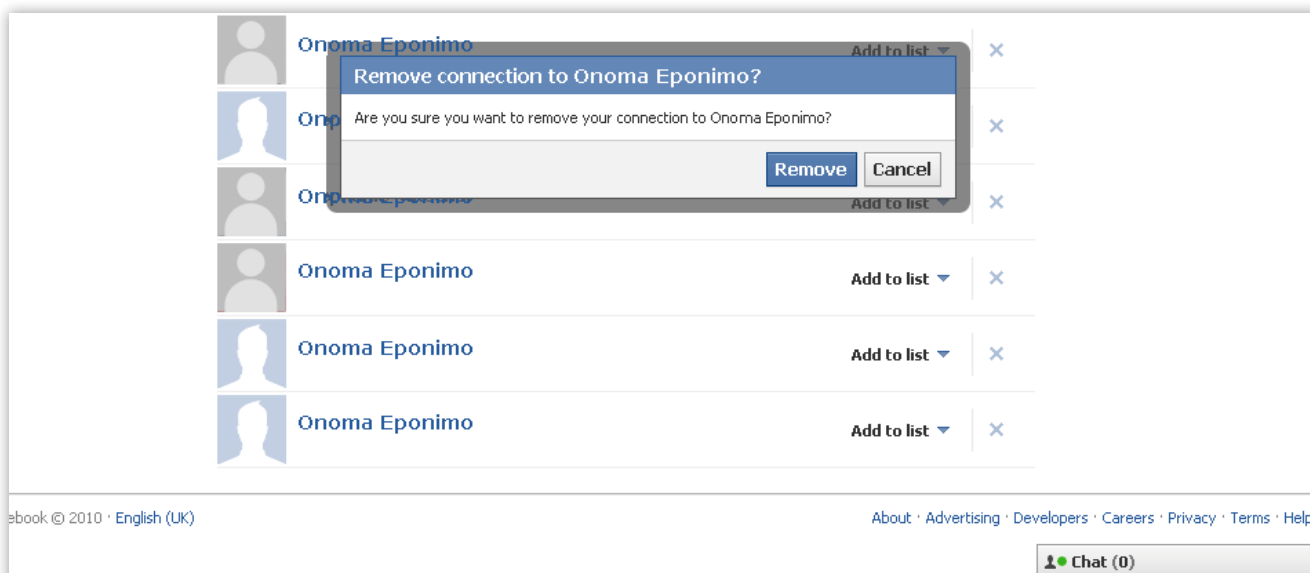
Onoma Eponimo
Add to list
Remove connection to Onoma Eponimo?
Are you sure you want to remove your connection to Onoma Eponimo?
Remove Cancel
Add to list
Onoma Eponimo
Add to list
Onoma Eponimo
Add to list
Onoma Eponimo
Add to list

ebook © 2010 · English (UK)
About · Advertising · Developers · Careers · Privacy · Terms · Help
Chat (0)